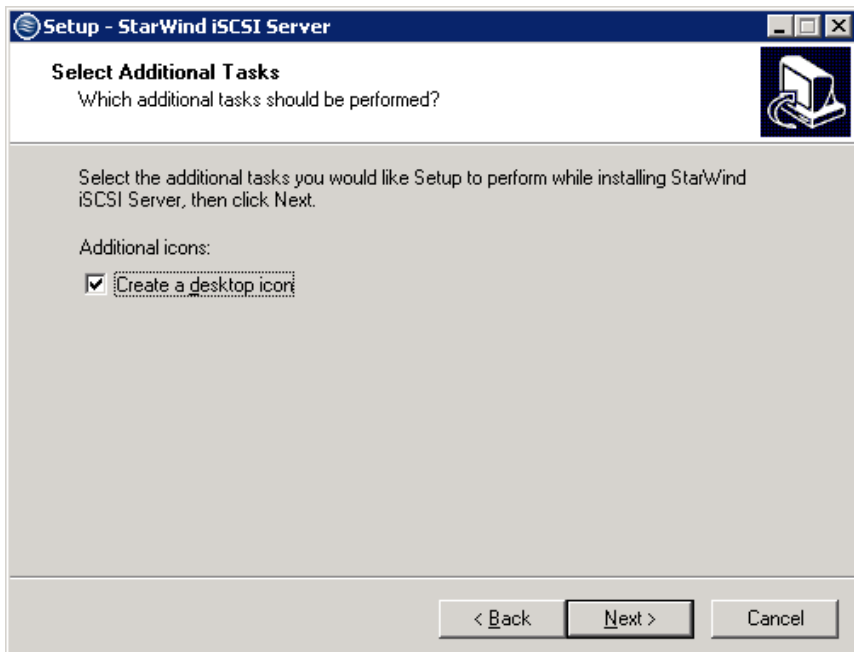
Setup - StarWind iSCSI Server

Select Additional Tasks
Which additional tasks should be performed?

Select the additional tasks you would like Setup to perform while installing StarWind iSCSI Server, then click Next.

Additional icons:

☑ Create a desktop icon

< Back
Next >
Cancel